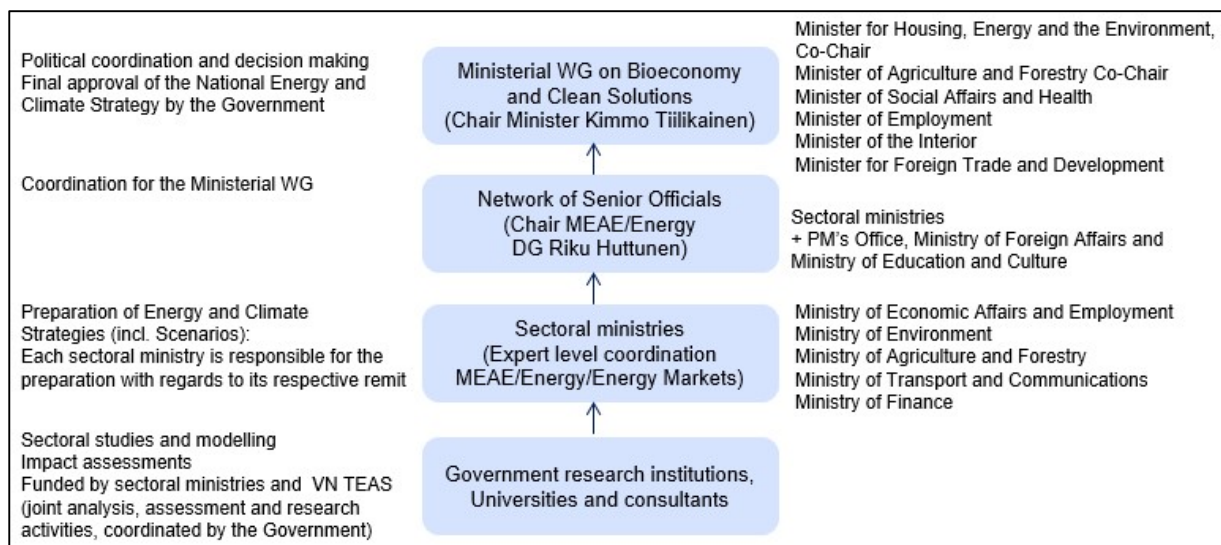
Political coordination and decision making
Final approval of the National Energy and Climate Strategy by the Government

Ministerial WG on Bioeconomy and Clean Solutions (Chair Minister Kimmo Tiilikainen)

Minister for Housing, Energy and the Environment, Co-Chair
Minister of Agriculture and Forestry Co-Chair
Minister of Social Affairs and Health
Minister of Employment
Minister of the Interior
Minister for Foreign Trade and Development

Coordination for the Ministerial WG

Network of Senior Officials (Chair MEAE/Energy DG Riku Huttunen)

Sectoral ministries
+ PM's Office, Ministry of Foreign Affairs and Ministry of Education and Culture

Preparation of Energy and Climate Strategies (incl. Scenarios):
Each sectoral ministry is responsible for the preparation with regards to its respective remit

Sectoral ministries (Expert level coordination MEAE/Energy/Energy Markets)

Ministry of Economic Affairs and Employment
Ministry of Environment
Ministry of Agriculture and Forestry
Ministry of Transport and Communications
Ministry of Finance

Sectoral studies and modelling
Impact assessments
Funded by sectoral ministries and VN TEAS (joint analysis, assessment and research activities, coordinated by the Government)

Government research institutions, Universities and consultants